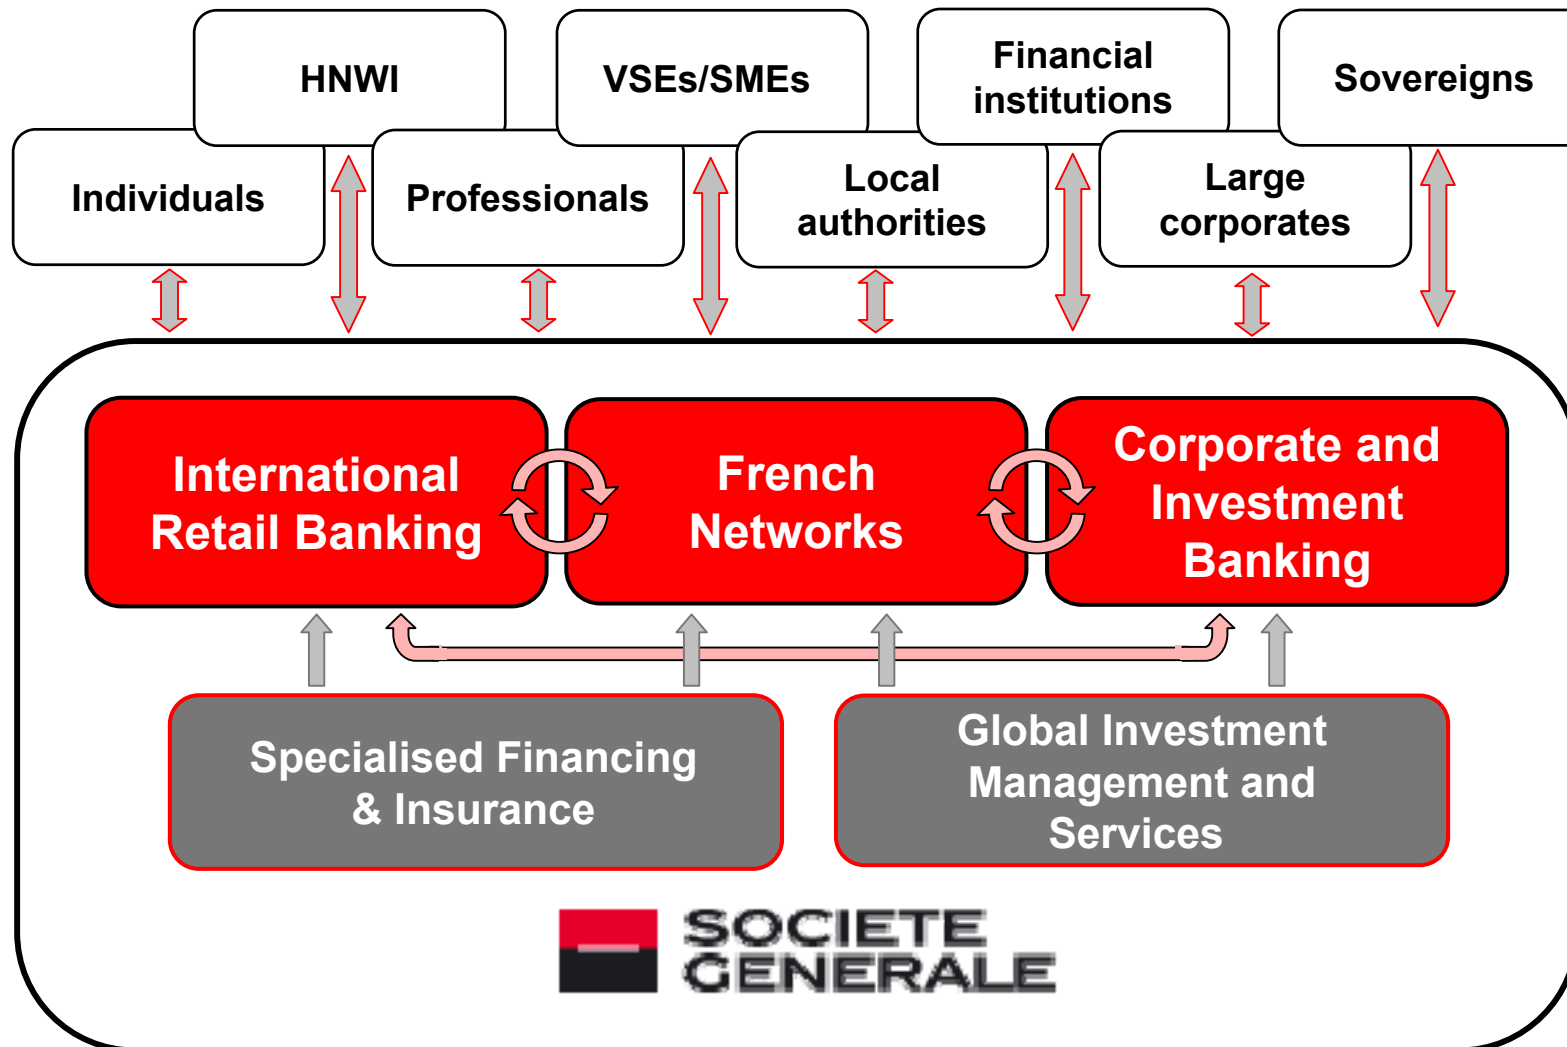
HNWI

VSEs/SMEs

Financial institutions

Sovereigns

Individuals

Professionals

Local authorities

Large corporates

International Retail Banking

French Networks

Corporate and Investment Banking

Specialised Financing & Insurance

Global Investment Management and Services

SOCIETE GENERALE